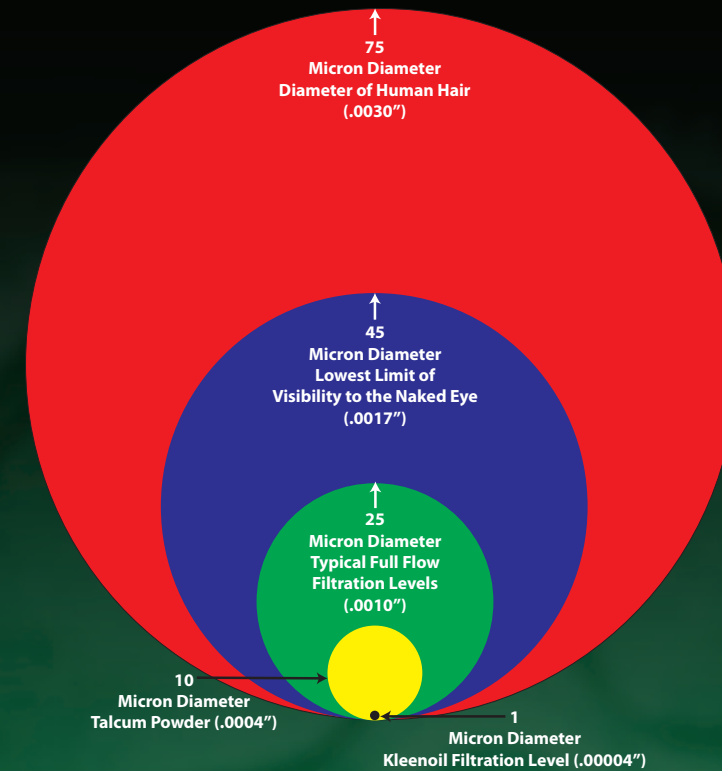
75
Micron Diameter
Diameter of Human Hair
(.0030")

45
Micron Diameter
Lowest Limit of
Visibility to the Naked Eye
(.0017")

25
Micron Diameter
Typical Full Flow
Filtration Levels
(.0010")

10
Micron Diameter
Talcum Powder (.0004")

1
Micron Diameter
Kleenoil Filtration Level (.00004")